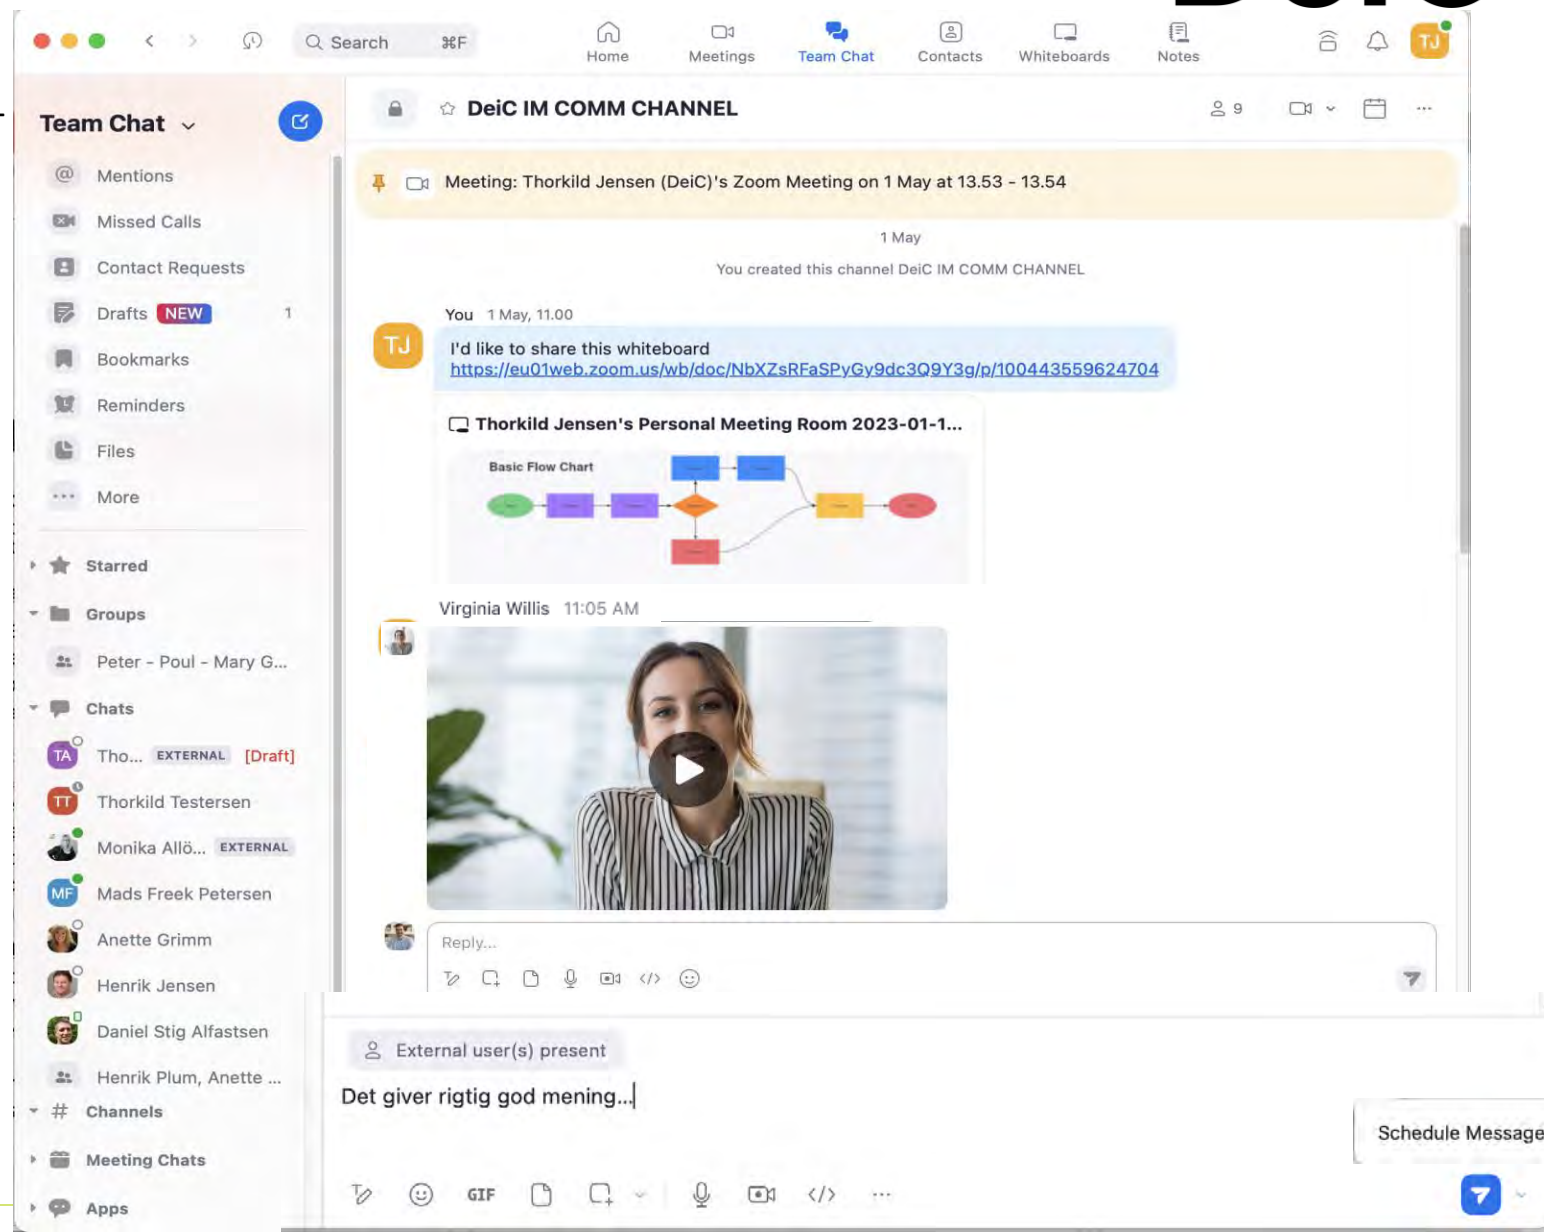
Search ⌘F

Home Meetings Team Chat Contacts Whiteboards Notes

TJ

Team Chat

Mentions
Missed Calls
Contact Requests
Drafts NEW 1
Bookmarks
Reminders
Files
More

Starred
Groups
Peter - Poul - Mary G...
Chats
TA Tho... EXTERNAL [Draft]
TT Thorkild Testersen
Monika Allö... EXTERNAL
MF Mads Freek Petersen
Anette Grimm
Henrik Jensen
Daniel Stig Alfastsen
Henrik Plum, Anette ...
Channels
Meeting Chats
Apps

DeiC IM COMM CHANNEL

9

Meeting: Thorkild Jensen (DeiC)'s Zoom Meeting on 1 May at 13.53 - 13.54

1 May

You created this channel DeiC IM COMM CHANNEL

TJ You 1 May, 11.00

I'd like to share this whiteboard
https://eu01web.zoom.us/wb/doc/NbXZsRFaSPyGy9dc3Q9Y3g/p/100443559624704

Thorkild Jensen's Personal Meeting Room 2023-01-1...

Basic Flow Chart

Virginia Willis 11:05 AM

Reply...

External user(s) present

Det giver rigtig god mening...

Schedule Message

GIF